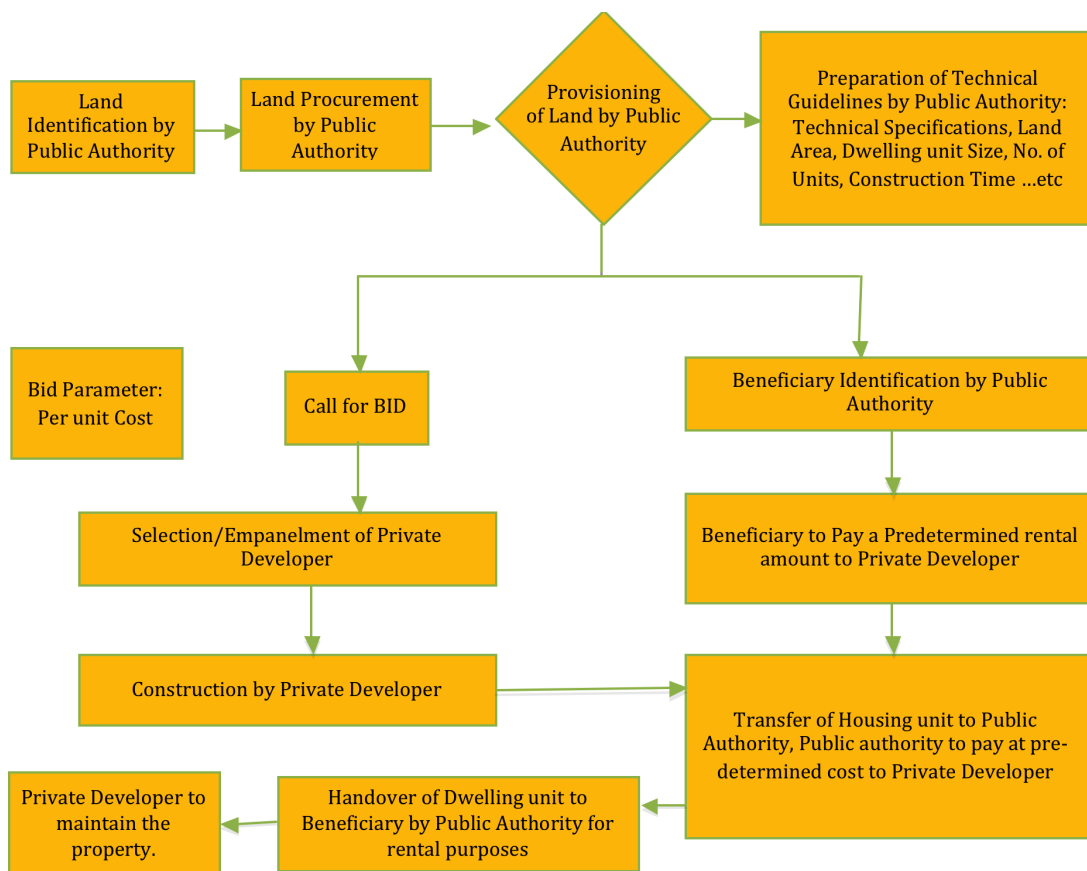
Land Identification by Public Authority

Land Procurement by Public Authority

Provisioning of Land by Public Authority

Preparation of Technical Guidelines by Public Authority: Technical Specifications, Land Area, Dwelling unit Size, No. of Units, Construction Time …etc

Bid Parameter: Per unit Cost

Call for BID

Beneficiary Identification by Public Authority

Selection/Empanelment of Private Developer

Beneficiary to Pay a Predetermined rental amount to Private Developer

Construction by Private Developer

Transfer of Housing unit to Public Authority, Public authority to pay at predetermined cost to Private Developer

Private Developer to maintain the property.

Handover of Dwelling unit to Beneficiary by Public Authority for rental purposes